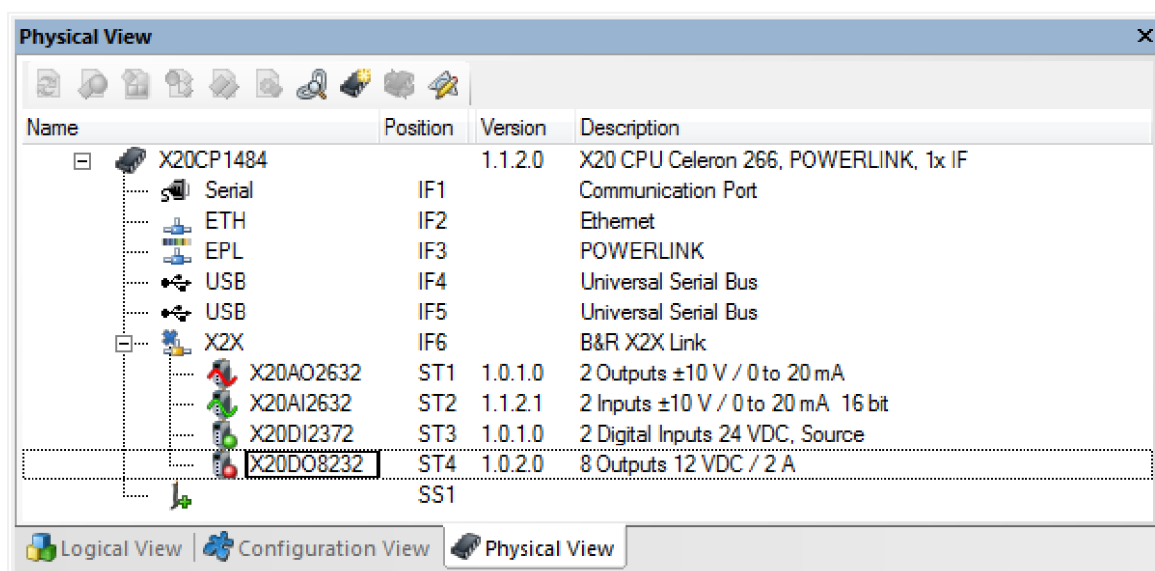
Physical View

| Name | Position | Version | Description |
|---|---|---|---|
| X20CP1484 | | 1.1.2.0 | X20 CPU Celeron 266, POWERLINK, 1x IF |
| Serial | IF1 | | Communication Port |
| ETH | IF2 | | Ethernet |
| EPL | IF3 | | POWERLINK |
| USB | IF4 | | Universal Serial Bus |
| USB | IF5 | | Universal Serial Bus |
| X2X | IF6 | | B&R X2X Link |
| X20AO2632 | ST1 | 1.0.1.0 | 2 Outputs ±10 V / 0 to 20 mA |
| X20AI2632 | ST2 | 1.1.2.1 | 2 Inputs ±10 V / 0 to 20 mA 16 bit |
| X20DI2372 | ST3 | 1.0.1.0 | 2 Digital Inputs 24 VDC, Source |
| X20DO8232 | ST4 | 1.0.2.0 | 8 Outputs 12 VDC / 2 A |
| | SS1 | | |

Logical View | Configuration View | Physical View